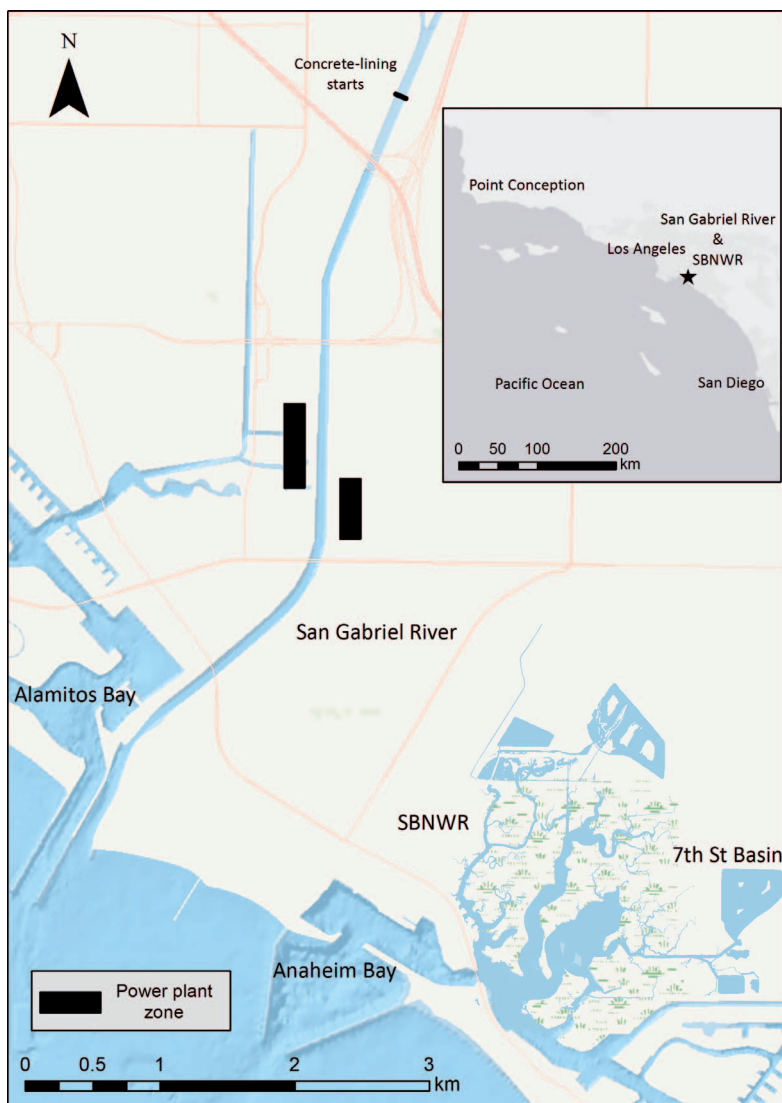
N

Concrete-lining starts

Point Conception

San Gabriel River & SBNWR

Los Angeles

Pacific Ocean

San Diego

0 50 100 200 km

San Gabriel River

Alamitos Bay

SBNWR

7th St Basin

Anaheim Bay

Power plant zone

0 0.5 1 2 3 km